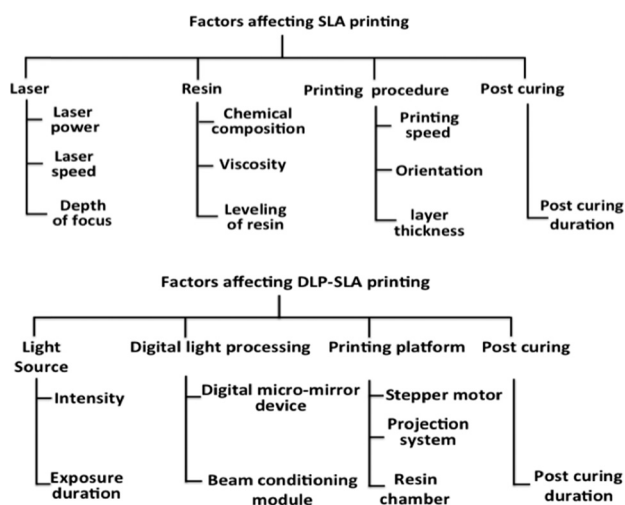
Factors affecting SLA printing

Laser
Laser power
Laser speed
Depth of focus

Resin
Chemical composition
Viscosity
Leveling of resin

Printing procedure
Printing speed
Orientation
layer thickness

Post curing
Post curing duration

Factors affecting DLP-SLA printing

Light Source
Intensity
Exposure duration

Digital light processing
Digital micro-mirror device
Beam conditioning module

Printing platform
Stepper motor
Projection system
Resin chamber

Post curing
Post curing duration